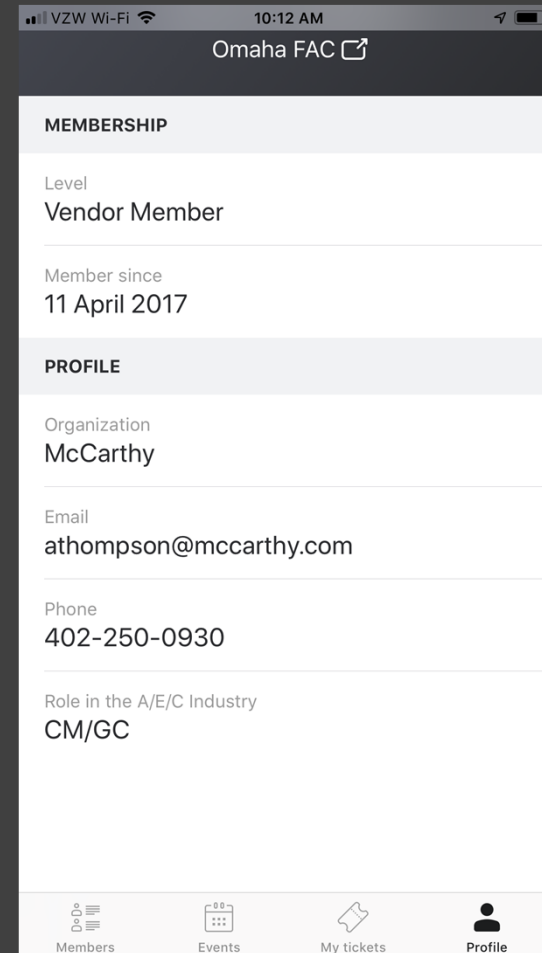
VZW Wi-Fi 10:12 AM

Omaha FAC

MEMBERSHIP

Level
Vendor Member

Member since
11 April 2017

PROFILE

Organization
McCarthy

Email
athompson@mccarthy.com

Phone
402-250-0930

Role in the A/E/C Industry
CM/GC

Members Events My tickets Profile